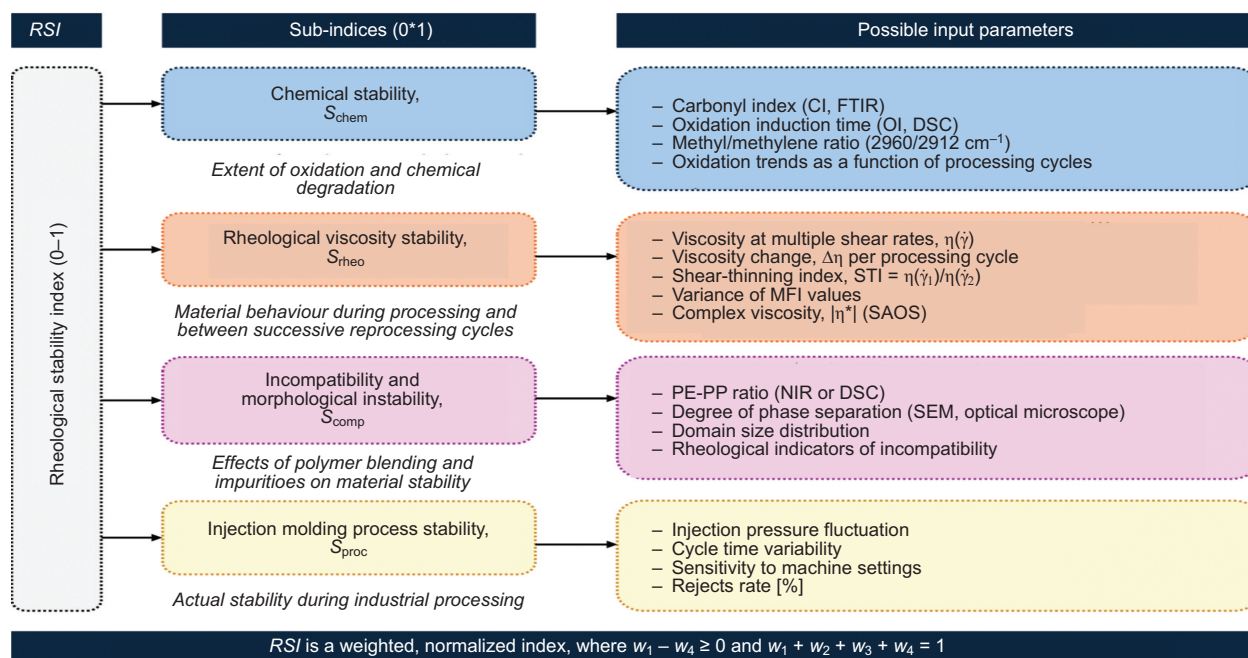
RSI

Sub-indices (0*1)

Possible input parameters

Rheological stability index (0–1)

Chemical stability, $S_{\text{chem}}$

Extent of oxidation and chemical degradation

– Carbonyl index (CI, FTIR)
– Oxidation induction time (OI, DSC)
– Methyl/methylene ratio (2960/2912 cm$^{-1}$)
– Oxidation trends as a function of processing cycles

Rheological viscosity stability, $S_{\text{rheo}}$

Material behaviour during processing and between successive reprocessing cycles

– Viscosity at multiple shear rates, $\eta(\dot{\gamma})$
– Viscosity change, $\Delta\eta$ per processing cycle
– Shear-thinning index, STI = $\eta(\dot{\gamma}_1)/\eta(\dot{\gamma}_2)$
– Variance of MFI values
– Complex viscosity, $|\eta^*|$ (SAOS)

Incompatibility and morphological instability, $S_{\text{comp}}$

Effects of polymer blending and impuritioes on material stability

– PE-PP ratio (NIR or DSC)
– Degree of phase separation (SEM, optical microscope)
– Domain size distribution
– Rheological indicators of incompatibility

Injection molding process stability, $S_{\text{proc}}$

Actual stability during industrial processing

– Injection pressure fluctuation
– Cycle time variability
– Sensitivity to machine settings
– Rejects rate [%]

RSI is a weighted, normalized index, where $w_1 - w_4 \geq 0$ and $w_1 + w_2 + w_3 + w_4 = 1$